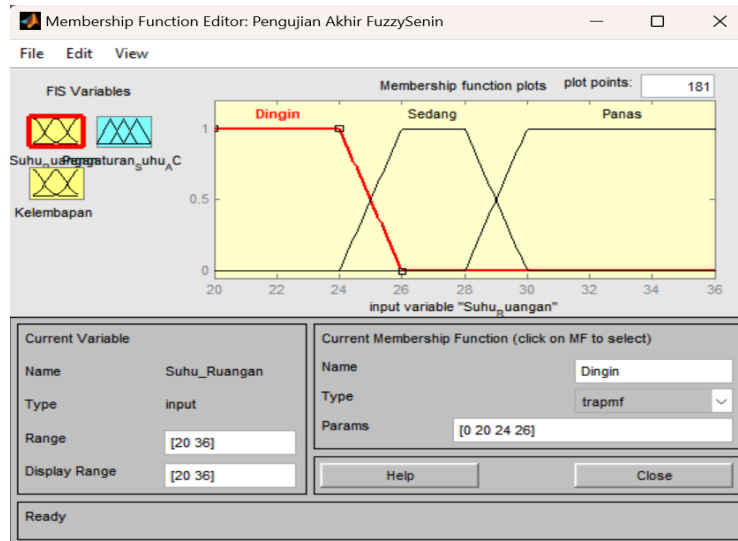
Membership Function Editor: Pengujian Akhir FuzzySenin

File Edit View

FIS Variables

Suhu_uangan Pengaturan_suhu_AC

Kelembapan

Membership function plots

plot points: 181

Dingin Sedang Panas

1

0.5

0

20 22 24 26 28 30 32 34 36

input variable "Suhu_uangan"

Current Variable

Name Suhu_Ruangan

Type input

Range [20 36]

Display Range [20 36]

Current Membership Function (click on MF to select)

Name Dingin

Type trapmf

Params [0 20 24 26]

Help

Close

Ready